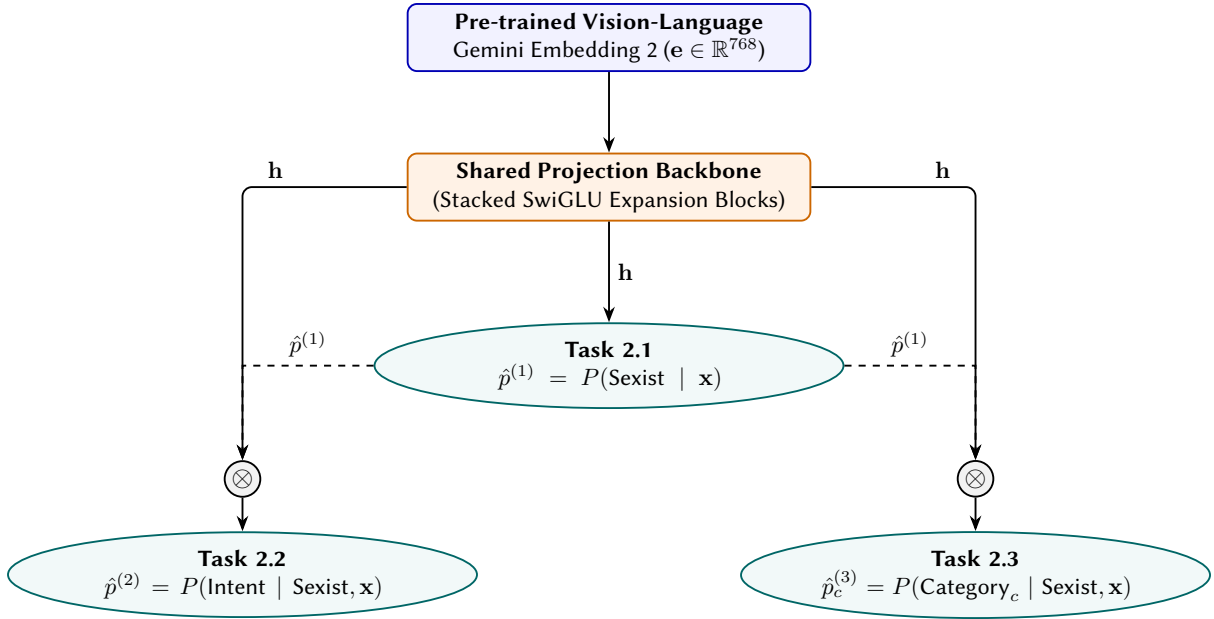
**Pre-trained Vision-Language**
Gemini Embedding 2 ($\mathbf{e} \in \mathbb{R}^{768}$)

**Shared Projection Backbone**
(Stacked SwiGLU Expansion Blocks)

$\mathbf{h}$

$\mathbf{h}$

$\mathbf{h}$

$\hat{p}^{(1)}$

**Task 2.1**
$\hat{p}^{(1)} = P(\text{Sexist} \mid \mathbf{x})$

$\hat{p}^{(1)}$

$\otimes$

$\otimes$

**Task 2.2**
$\hat{p}^{(2)} = P(\text{Intent} \mid \text{Sexist}, \mathbf{x})$

**Task 2.3**
$\hat{p}_c^{(3)} = P(\text{Category}_c \mid \text{Sexist}, \mathbf{x})$